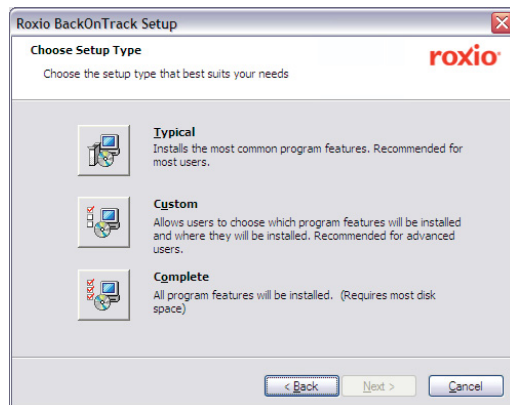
Roxio BackOnTrack Setup

Choose Setup Type

Choose the setup type that best suits your needs

roxio

Typical
Installs the most common program features. Recommended for most users.

Custom
Allows users to choose which program features will be installed and where they will be installed. Recommended for advanced users.

Complete
All program features will be installed. (Requires most disk space)

< Back

Next >

Cancel